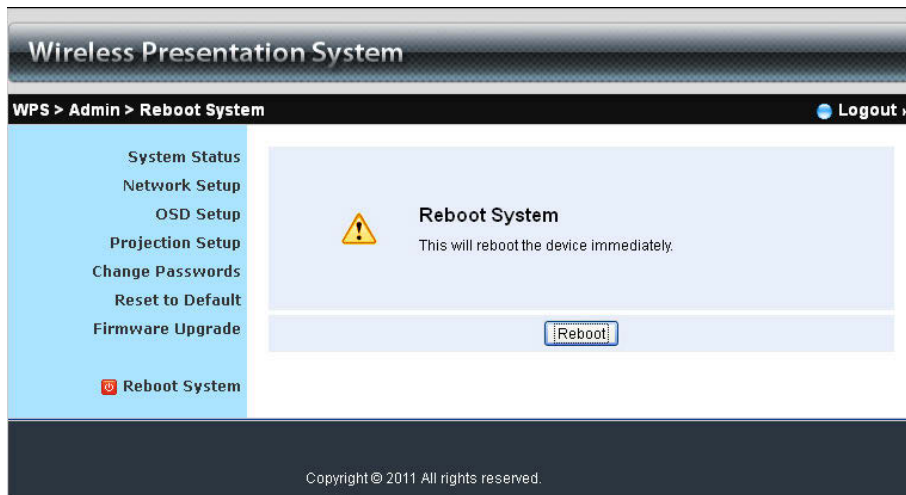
Wireless Presentation System

WPS > Admin > Reboot System

Logout

System Status
Network Setup
OSD Setup
Projection Setup
Change Passwords
Reset to Default
Firmware Upgrade

Reboot System

Reboot System

This will reboot the device immediately.

Reboot

Copyright © 2011 All rights reserved.